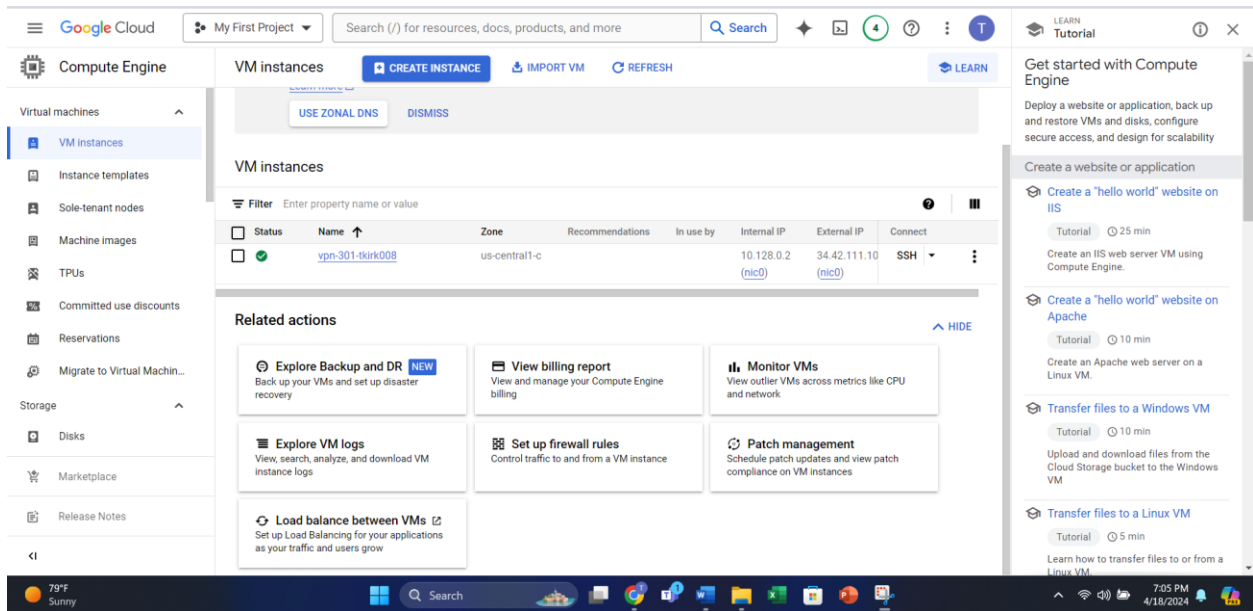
Google Cloud My First Project Search (/) for resources, docs, products, and more Search 4 T

LEARN
Tutorial

Compute Engine

VM instances CREATE INSTANCE IMPORT VM REFRESH LEARN

Virtual machines
VM instances
Instance templates
Sole-tenant nodes
Machine images
TPUs
Committed use discounts
Reservations
Migrate to Virtual Machin...
Storage
Disks
Marketplace
Release Notes

USE ZONAL DNS DISMISS

VM instances

Filter Enter property name or value

| | Status | Name ↑ | Zone | Recommendations | In use by | Internal IP | External IP | Connect |
|---|---|---|---|---|---|---|---|---|
| | | vpn-301-tkirk008 | us-central1-c | | | 10.128.0.2 (nic0) | 34.42.111.10 (nic0) | SSH |

Related actions HIDE

Explore Backup and DR NEW
Back up your VMs and set up disaster recovery

View billing report
View and manage your Compute Engine billing

Monitor VMs
View outlier VMs across metrics like CPU and network

Explore VM logs
View, search, analyze, and download VM instance logs

Set up firewall rules
Control traffic to and from a VM instance

Patch management
Schedule patch updates and view patch compliance on VM instances

Load balance between VMs
Set up Load Balancing for your applications as your traffic and users grow

Get started with Compute Engine
Deploy a website or application, back up and restore VMs and disks, configure secure access, and design for scalability

Create a website or application

Create a "hello world" website on IIS
Tutorial 25 min
Create an IIS web server VM using Compute Engine.

Create a "hello world" website on Apache
Tutorial 10 min
Create an Apache web server on a Linux VM.

Transfer files to a Windows VM
Tutorial 10 min
Upload and download files from the Cloud Storage bucket to the Windows VM

Transfer files to a Linux VM
Tutorial 5 min
Learn how to transfer files to or from a Linux VM.

79°F
Sunny
Search
7:05 PM
4/18/2024